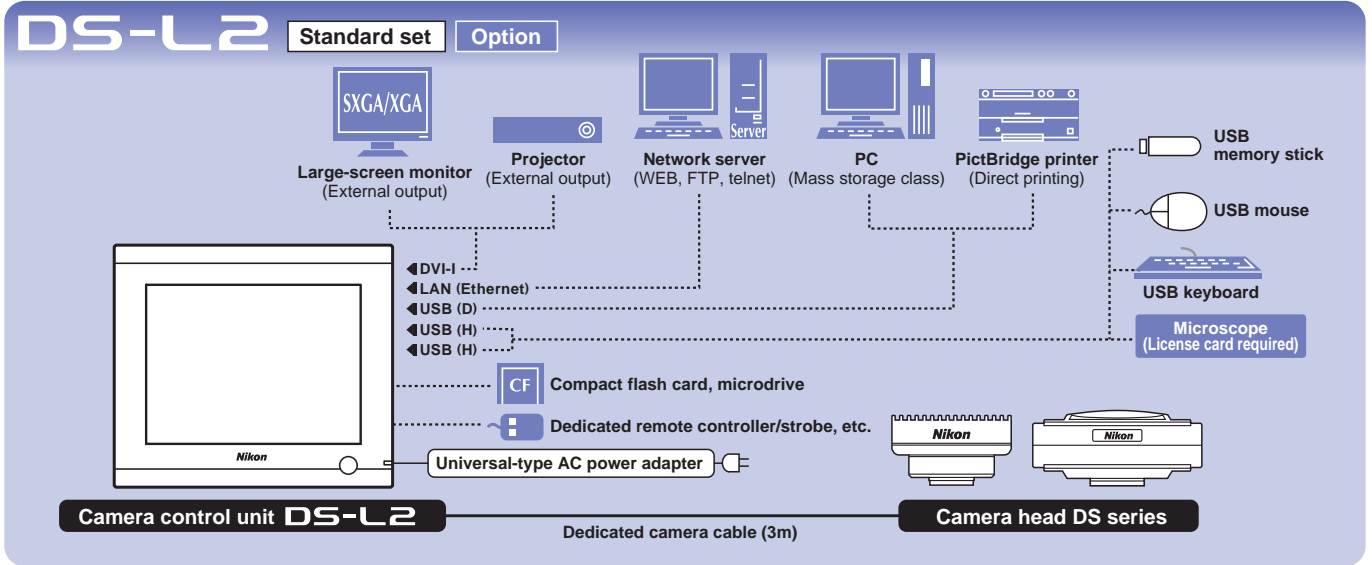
DS-L2 Standard set Option

SXGA/XGA

Large-screen monitor
(External output)

Projector
(External output)

Server

Network server
(WEB, FTP, telnet)

PC
(Mass storage class)

PictBridge printer
(Direct printing)

USB
memory stick

USB mouse

USB keyboard

Microscope
(License card required)

DVI-I
LAN (Ethernet)
USB (D)
USB (H)
USB (H)

CF Compact flash card, microdrive

Dedicated remote controller/strobe, etc.

Nikon

Universal-type AC power adapter

Nikon

Nikon

Camera control unit DS-L2

Dedicated camera cable (3m)

Camera head DS series